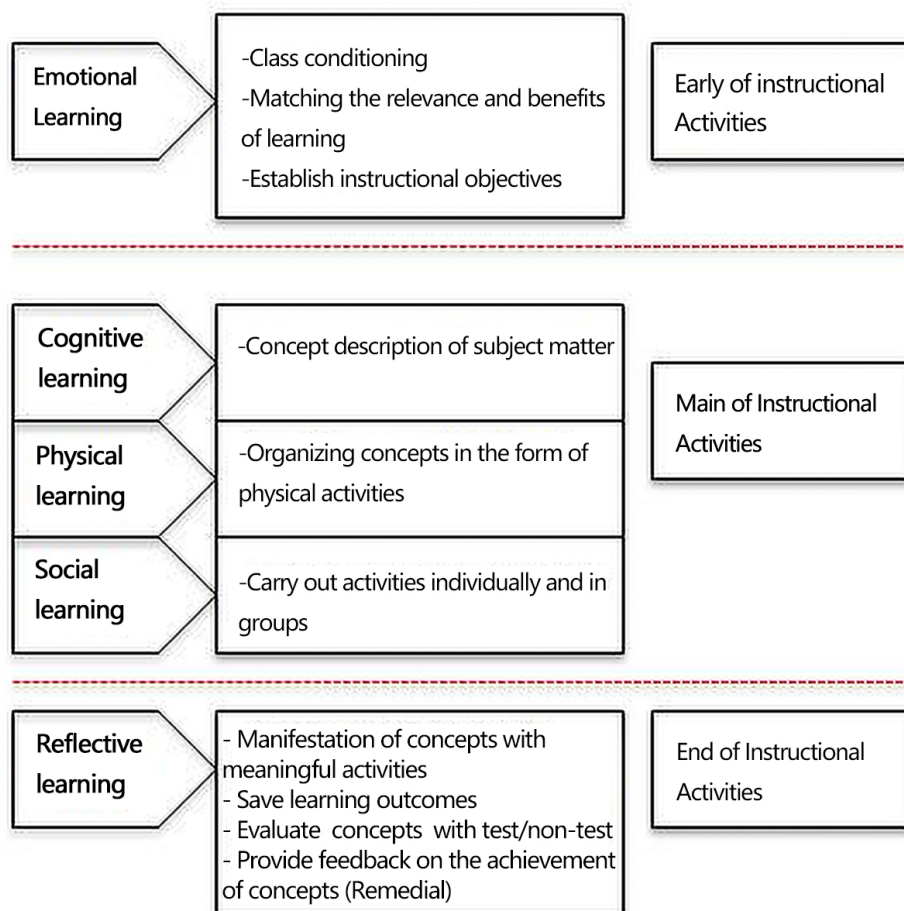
Emotional Learning

-Class conditioning
-Matching the relevance and benefits of learning
-Establish instructional objectives

Early of instructional Activities

Cognitive learning

-Concept description of subject matter

Physical learning

-Organizing concepts in the form of physical activities

Social learning

-Carry out activities individually and in groups

Main of Instructional Activities

Reflective learning

- Manifestation of concepts with meaningful activities
- Save learning outcomes
- Evaluate concepts with test/non-test
- Provide feedback on the achievement of concepts (Remedial)

End of Instructional Activities